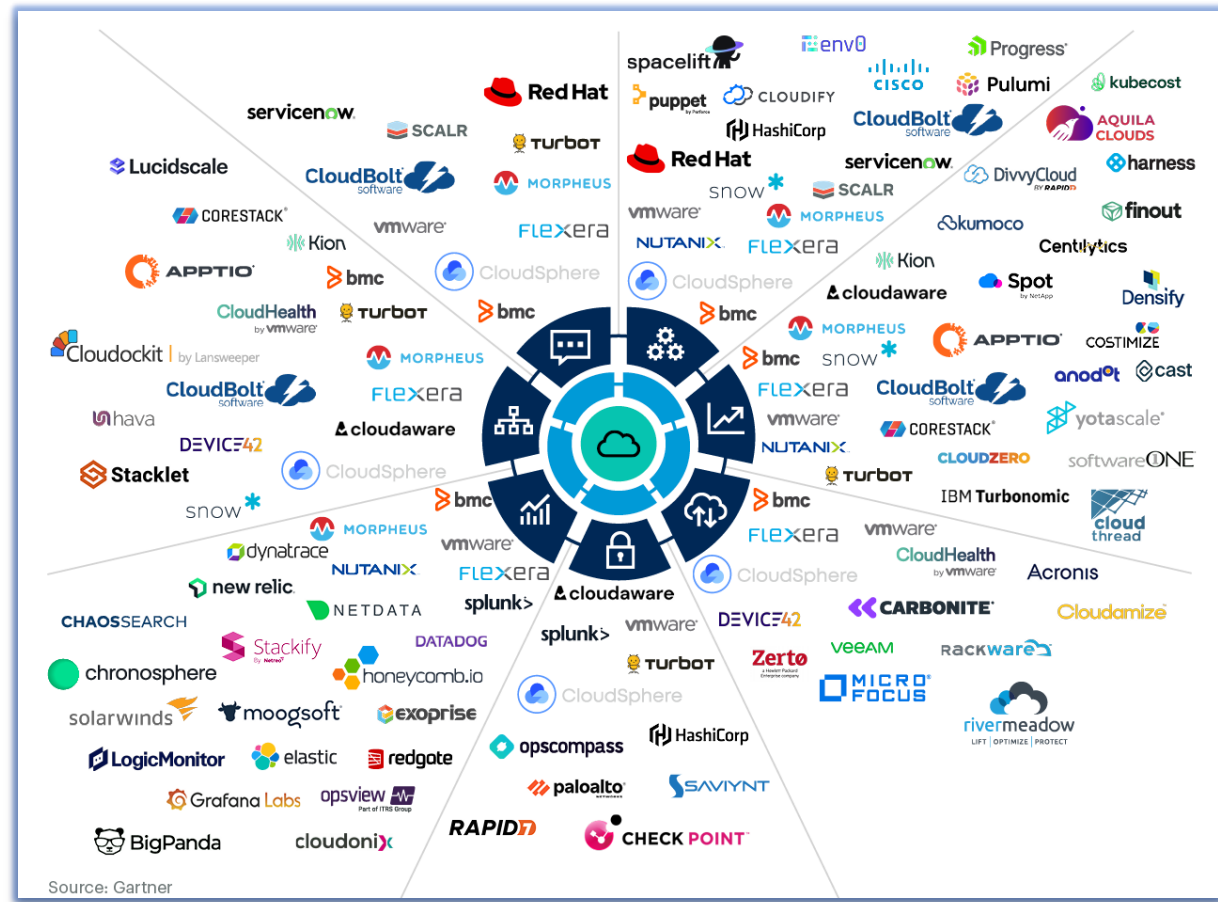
spacelift
env0
Progress
puppet
CLOUDIFY
CISCO
Pulumi
kubecost
HashiCorp
CloudBolt software
AQUILA CLOUDS
Red Hat
servicenow
harness
snow
SCALR
DivvyCloud BY RAPID7
vmware
MORPHEUS
finout
NUTANIX
FLEXERA
kumoco
Centilytics
CloudSphere
Kion
Spot by NetApp
Densify
bmc
cloudaware
MORPHEUS
APPTIO
COSTIMIZE
snow
bmc
anodot
cast
FLEXERA
CloudBolt software
vmware
yotascale
NUTANIX
CORESTACK
CLOUDZERO
softwareONE
turbot
IBM Turbonomic
bmc
cloud thread
FLEXERA
vmware
CloudHealth by vmware
Acronis
CloudSphere
CARBONITE
Cloudamize
DEVICE42
veeam
RACKWARE
Zerto A Hewlett Packard Enterprise company
MICRO FOCUS
rivermeadow LIFT | OPTIMIZE | PROTECT
Red Hat
servicenow
SCALR
turbot
Lucidscale
CloudBolt software
MORPHEUS
CORESTACK
vmware
FLEXERA
Kion
CloudSphere
APPTIO
bmc
bmc
CloudHealth by vmware
turbot
Cloudockit | by Lansweeper
MORPHEUS
CloudBolt software
FLEXERA
hava
cloudaware
DEVICE42
CloudSphere
Stacklet
bmc
snow
MORPHEUS
vmware
dynatrace
NUTANIX
FLEXERA
new relic
splunk>
cloudaware
NETDATA
CHAOSSEARCH
splunk>
vmware
Stackify By Netreo
DATADOG
chronosphere
turbot
honeycomb.io
CloudSphere
solarwinds
moogsoft
exoprise
opscompass
HashiCorp
LogicMonitor
elastic
redgate
Grafana Labs
opsview Part of ITRS Group
paloalto
SAVIYNT
BigPanda
cloudonix
RAPID7
CHECK POINT
Source: Gartner